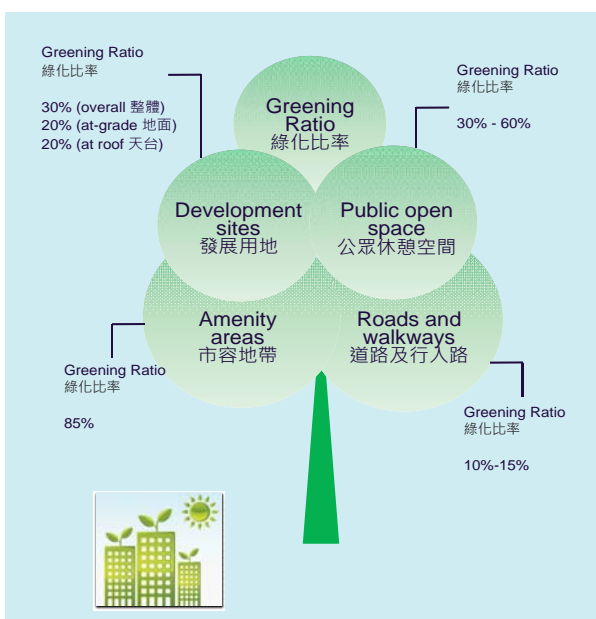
Greening Ratio
綠化比率

30% (overall 整體)
20% (at-grade 地面)
20% (at roof 天台)

Greening Ratio
綠化比率

Greening Ratio
綠化比率

30% - 60%

Development sites
發展用地

Public open space
公眾休憩空間

Amenity areas
市容地帶

Roads and walkways
道路及行人路

Greening Ratio
綠化比率

85%

Greening Ratio
綠化比率

10%-15%